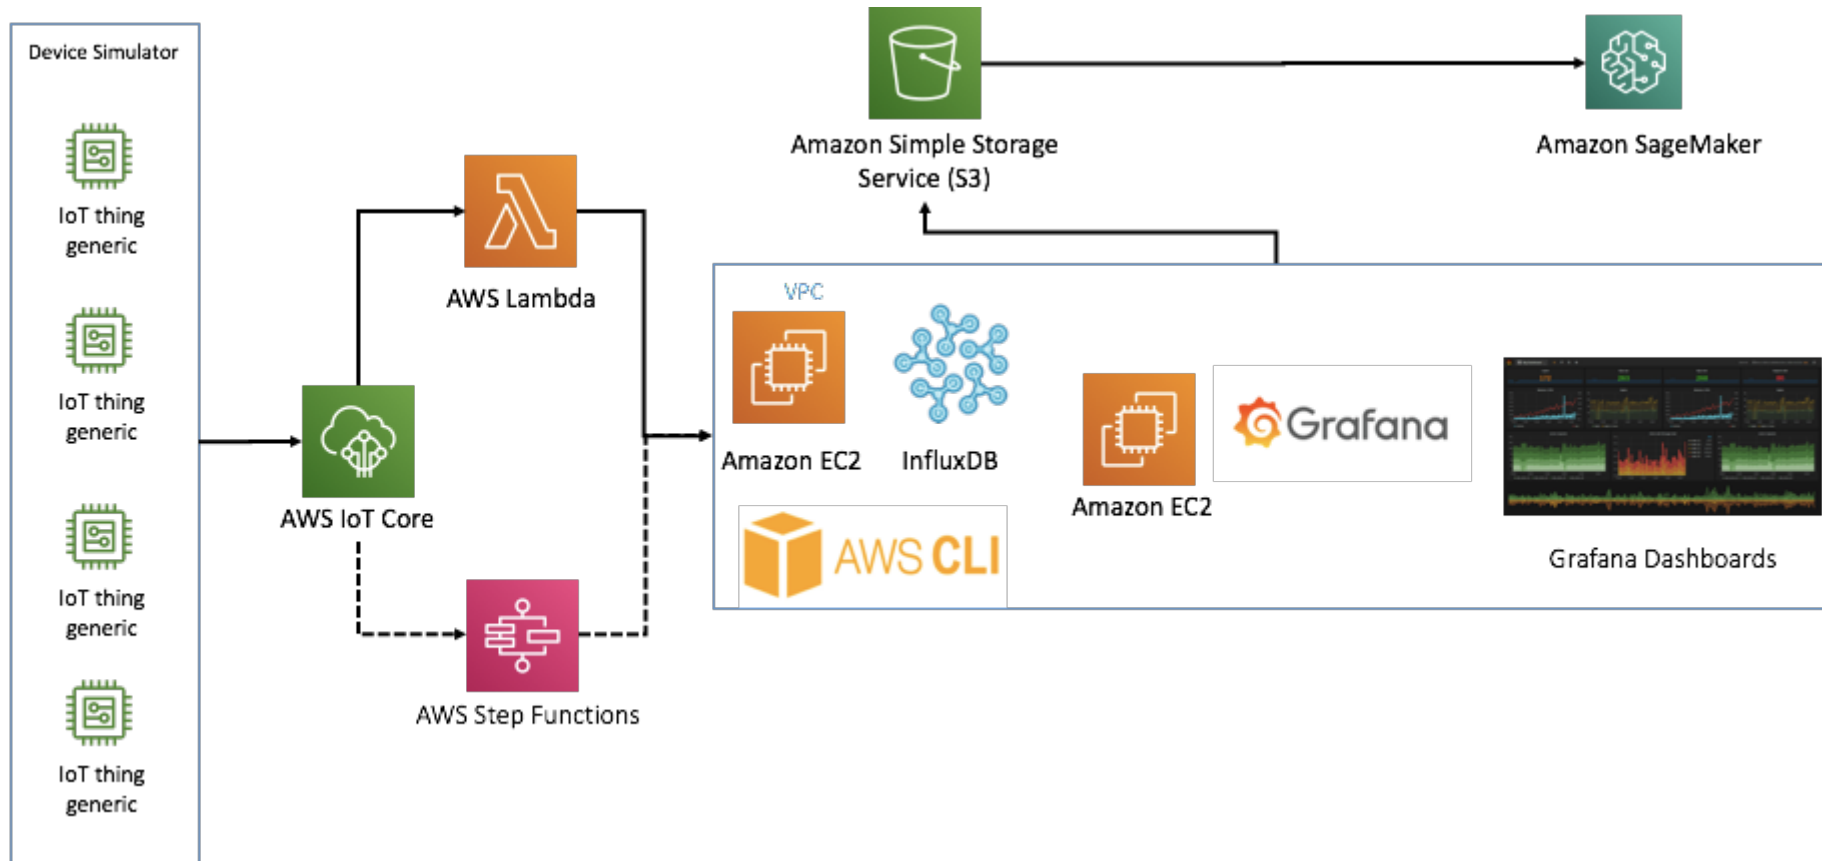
Device Simulator

IoT thing generic

IoT thing generic

IoT thing generic

IoT thing generic

AWS IoT Core

AWS Lambda

AWS Step Functions

Amazon Simple Storage Service (S3)

Amazon SageMaker

VPC

Amazon EC2

InfluxDB

AWS CLI

Amazon EC2

Grafana

Grafana Dashboards